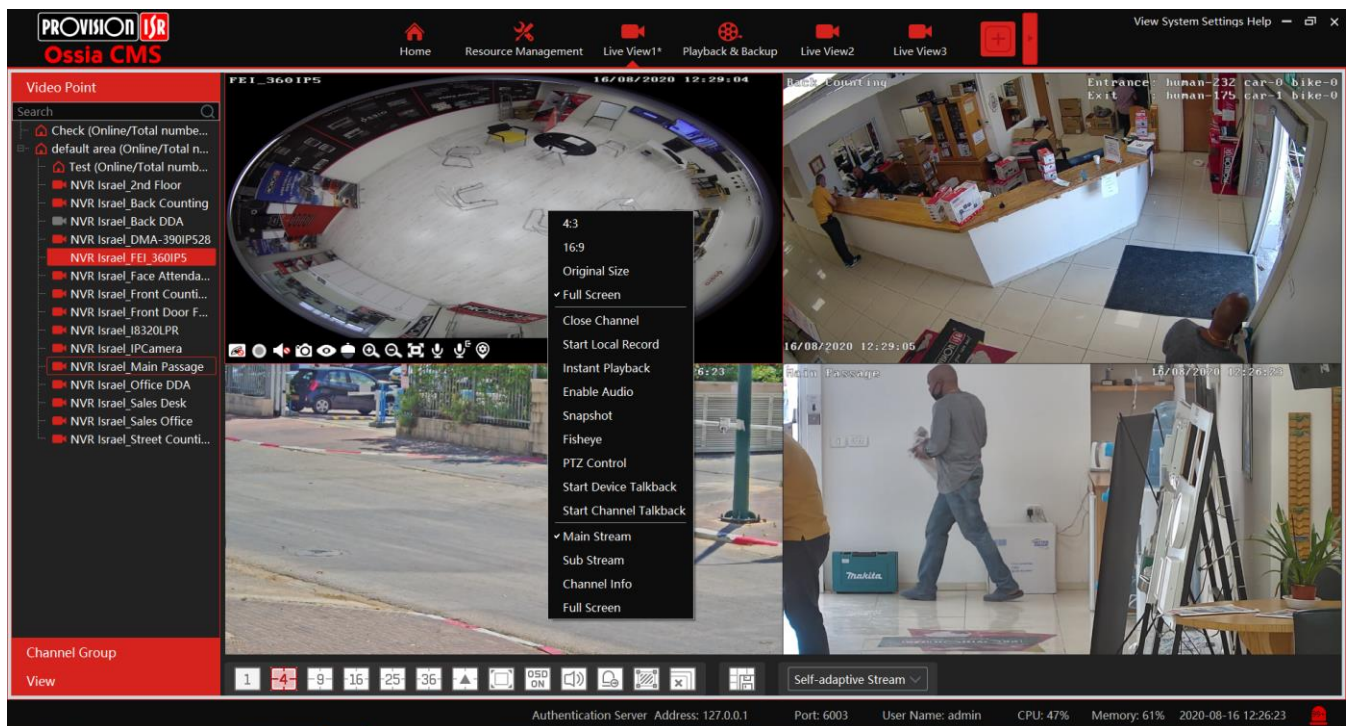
PROVISION ISR
Ossia CMS

Home  Resource Management  Live View1*  Playback & Backup  Live View2  Live View3

View System Settings Help

Video Point
Search
Check (Online/Total numbe...
default area (Online/Total n...
Test (Online/Total numb...
NVR Israel_2nd Floor
NVR Israel_Back Counting
NVR Israel_Back DDA
NVR Israel_DMA-390IP528
NVR Israel_FEI_360IP5
NVR Israel_Face Attenda...
NVR Israel_Front Counti...
NVR Israel_Front Door F...
NVR Israel_I8320LPR
NVR Israel_IPCamera
NVR Israel_Main Passage
NVR Israel_Office DDA
NVR Israel_Sales Desk
NVR Israel_Sales Office
NVR Israel_Street Counti...

FEI_360IP5  16/08/2020 12:29:04
Back Counting  Entrance: human-232 car-0 bike-0  Exit: human-175 car-1 bike-0
16/08/2020 12:29:05
6:23
Main Passage  16/08/2020 12:26:23

4:3
16:9
Original Size
Full Screen
Close Channel
Start Local Record
Instant Playback
Enable Audio
Snapshot
Fisheye
PTZ Control
Start Device Talkback
Start Channel Talkback
Main Stream
Sub Stream
Channel Info
Full Screen

makita

Channel Group
View

1  4  9  16  25  36  OSD ON
Self-adaptive Stream

Authentication Server Address: 127.0.0.1  Port: 6003  User Name: admin  CPU: 47%  Memory: 61%  2020-08-16 12:26:23